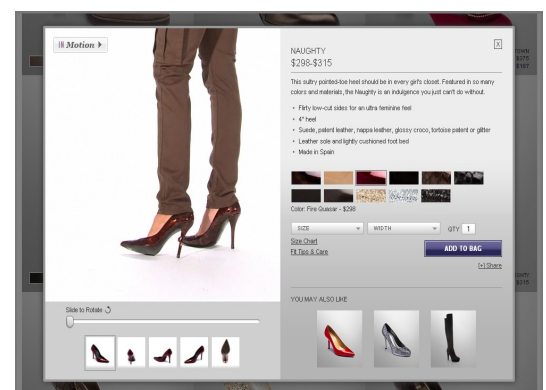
Motion ▸

NAUGHTY
$298-$315

This sultry pointed-toe heel should be in every girl's closet. Featured in so many colors and materials, the Naughty is an indulgence you just can't do without.

• Flirty low-cut sides for an ultra feminine feel
• 4" heel
• Suede, patent leather, nappa leather, glossy croco, tortoise patent or glitter
• Leather sole and lightly cushioned foot bed
• Made in Spain

Color: Fire Quasar - $298

SIZE
WIDTH
QTY 1
Size Chart
Fit Tips & Care
ADD TO BAG
[+] Share

Slide to Rotate

YOU MAY ALSO LIKE

X